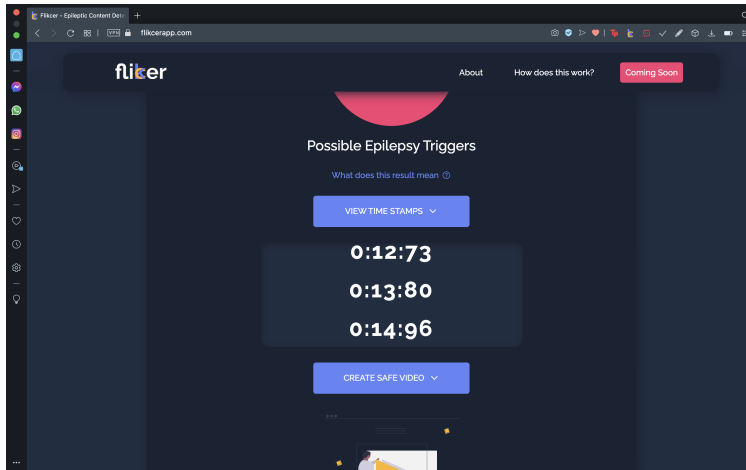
Flikcer - Epileptic Content Dete
+
VPN
flikcerapp.com

flikcer

About
How does this work?
Coming Soon

Possible Epilepsy Triggers

What does this result mean ⓘ

VIEW TIME STAMPS

0:12:73
0:13:80
0:14:96

CREATE SAFE VIDEO